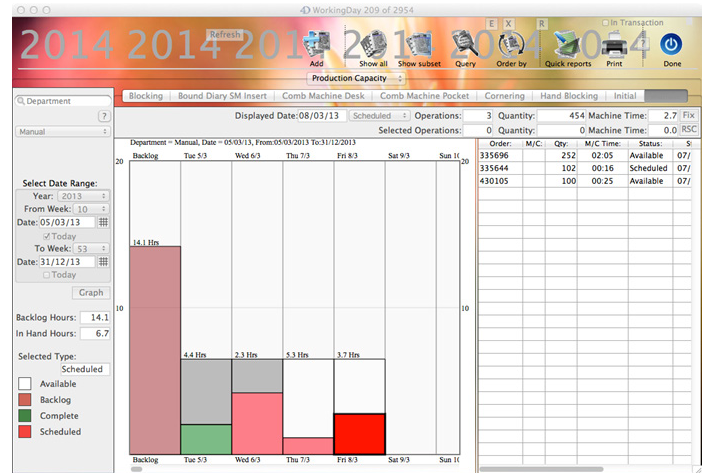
WorkingDay 209 of 2954

2014 2014 2014 2014 2014

Refresh

E X R

In Transaction

Add Show all Show subset Query Order by Quick reports Print Done

Production Capacity

Department

?

Manual

Blocking | Bound Diary SM Insert | Comb Machine Desk | Comb Machine Pocket | Cornering | Hand Blocking | Initial

Displayed Date: 08/03/13 Scheduled Operations: 3 Quantity: 454 Machine Time: 2.7 Fix

Selected Operations: 0 Quantity: 0 Machine Time: 0.0 RSC

Department = Manual, Date = 05/03/13, From:05/03/2013 To:31/12/2013

| Order: | M/C: | Qty: | M/C Time: | Status: | S |
|---|---|---|---|---|---|
| 335696 | | 252 | 02:05 | Available | 07/ |
| 335644 | | 102 | 00:16 | Scheduled | 07/ |
| 430105 | | 100 | 00:25 | Available | 07/ |

Select Date Range:
Year: 2013
From Week: 10
Date: 05/03/13
Today
To Week: 53
Date: 31/12/13
Today

Graph

Backlog Hours: 14.1
In Hand Hours: 6.7

Selected Type:
Scheduled

Available
Backlog
Complete
Scheduled

20
10
20
10

Backlog Tue 5/3 Wed 6/3 Thu 7/3 Fri 8/3 Sat 9/3 Sun 10

14.1 Hrs
4.4 Hrs
2.3 Hrs
5.3 Hrs
3.7 Hrs

Backlog Tue 5/3 Wed 6/3 Thu 7/3 Fri 8/3 Sat 9/3 Sun 10